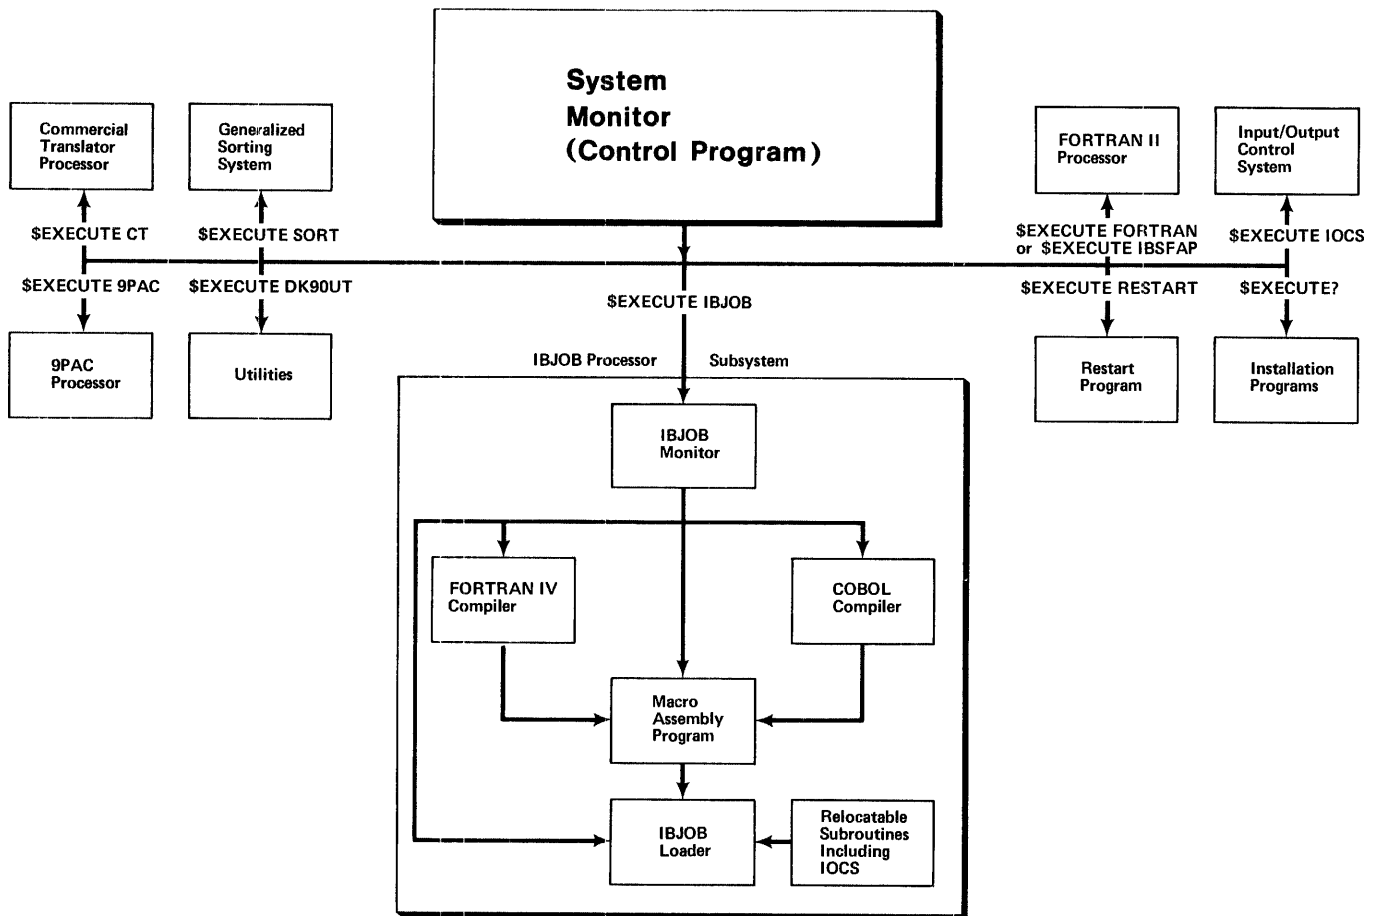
System Monitor (Control Program)

Commercial Translator Processor

Generalized Sorting System

$EXECUTE CT

$EXECUTE SORT

$EXECUTE 9PAC

$EXECUTE DK90UT

9PAC Processor

Utilities

FORTRAN II Processor

Input/Output Control System

$EXECUTE FORTRAN or $EXECUTE IBSFAP

$EXECUTE IOCS

$EXECUTE RESTART

$EXECUTE?

Restart Program

Installation Programs

$EXECUTE IBJOB

IBJOB Processor

Subsystem

IBJOB Monitor

FORTRAN IV Compiler

COBOL Compiler

Macro Assembly Program

IBJOB Loader

Relocatable Subroutines Including IOCS